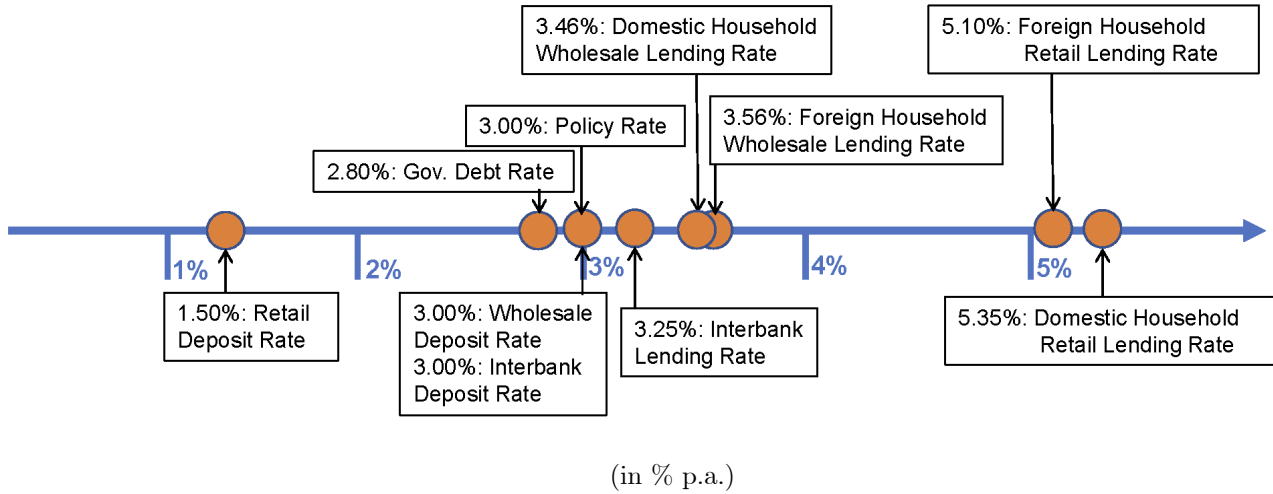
3.46%: Domestic Household Wholesale Lending Rate

5.10%: Foreign Household Retail Lending Rate

3.00%: Policy Rate

3.56%: Foreign Household Wholesale Lending Rate

2.80%: Gov. Debt Rate

1%

2%

3%

4%

5%

1.50%: Retail Deposit Rate

3.00%: Wholesale Deposit Rate
3.00%: Interbank Deposit Rate

3.25%: Interbank Lending Rate

5.35%: Domestic Household Retail Lending Rate

(in % p.a.)